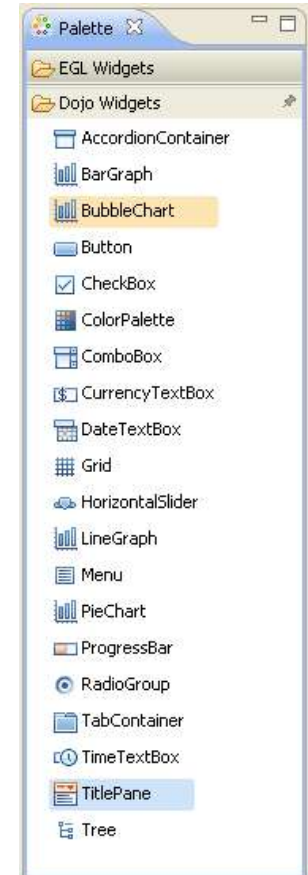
Palette

EGL Widgets

Dojo Widgets

AccordionContainer

BarGraph

BubbleChart

Button

CheckBox

ColorPalette

ComboBox

CurrencyTextBox

DateTextBox

Grid

HorizontalSlider

LineGraph

Menu

PieChart

ProgressBar

RadioGroup

TabContainer

TimeTextBox

TitlePane

Tree